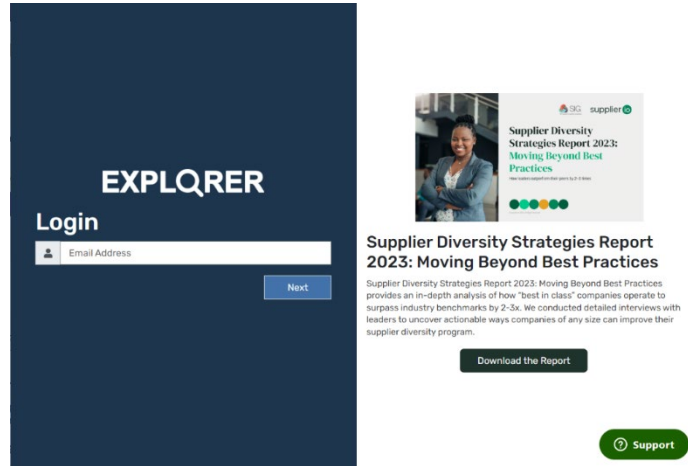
EXPLORER

Login

Email Address

Next

SIG supplier.io

Supplier Diversity Strategies Report 2023: Moving Beyond Best Practices

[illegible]

Supplier Diversity Strategies Report 2023: Moving Beyond Best Practices

Supplier Diversity Strategies Report 2023: Moving Beyond Best Practices provides an in-depth analysis of how "best in class" companies operate to surpass industry benchmarks by 2-3x. We conducted detailed interviews with leaders to uncover actionable ways companies of any size can improve their supplier diversity program.

Download the Report

Support